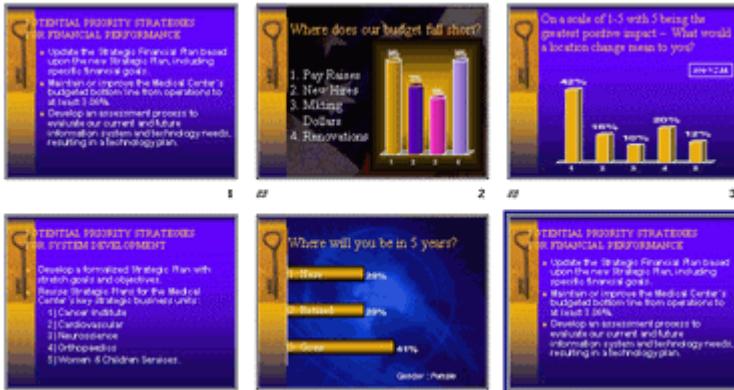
POTENTIAL PRIORITY STRATEGIES FOR FINANCIAL PERFORMANCE

Update the Strategic Financial Plan based upon the new Strategic Plan, including specific financial goals.

Maintain or improve the Medical Center's budgeted bottom line from operations to at least 3.00%.

Develop an assessment process to evaluate our current and future information system and technology needs, resulting in a technology plan.

1

Where does our budget fall short?

1. Pay Raises
2. New Hires
3. Mixing Dollars
4. Renovations

2

On a scale of 1-5 with 5 being the greatest positive impact – What would a location change mean to you?

42%
15%
10%
20%
12%

1 2 3 4 5

3

POTENTIAL PRIORITY STRATEGIES FOR SYSTEM DEVELOPMENT

Develop a formalized Strategic Plan with stretch goals and objectives.

Revise Strategic Plans for the Medical Center's key strategic business units:

1) Cancer Institute
2) Cardiovascular
3) Neuroscience
4) Orthopaedics
5) Women & Children Services.

Where will you be in 5 years?

1. Here 29%
2. Retired 29%
3. Gone 41%

Gender : Female

POTENTIAL PRIORITY STRATEGIES FOR FINANCIAL PERFORMANCE

Update the Strategic Financial Plan based upon the new Strategic Plan, including specific financial goals.

Maintain or improve the Medical Center's budgeted bottom line from operations to at least 3.00%.

Develop an assessment process to evaluate our current and future information system and technology needs, resulting in a technology plan.